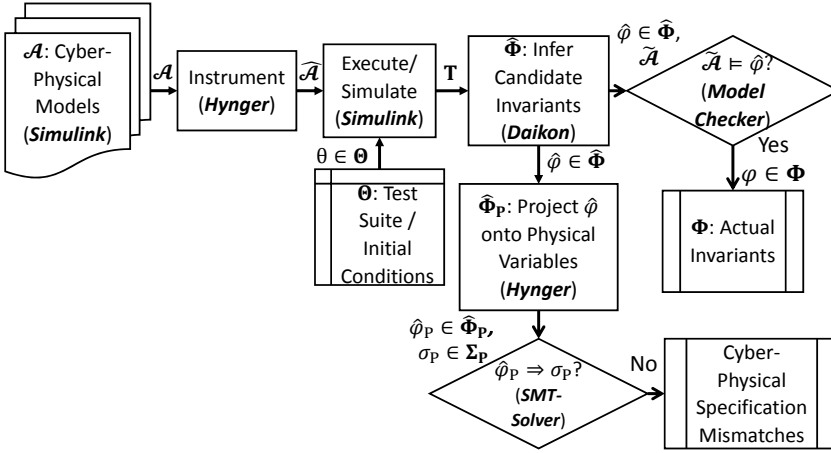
$\mathcal{A}$: Cyber-Physical Models (**Simulink**)

$\mathcal{A}$

Instrument (**Hynger**)

$\widehat{\mathcal{A}}$

Execute/ Simulate (**Simulink**)

**T**

$\widehat{\mathbf{\Phi}}$: Infer Candidate Invariants (**Daikon**)

$\hat{\varphi} \in \widehat{\mathbf{\Phi}}$, $\widetilde{\mathcal{A}}$

$\widetilde{\mathcal{A}} \vDash \hat{\varphi}$? (**Model Checker**)

Yes

$\varphi \in \mathbf{\Phi}$

$\mathbf{\Phi}$: Actual Invariants

$\theta \in \mathbf{\Theta}$

$\mathbf{\Theta}$: Test Suite / Initial Conditions

$\hat{\varphi} \in \widehat{\mathbf{\Phi}}$

$\widehat{\mathbf{\Phi}}_{\mathbf{P}}$: Project $\hat{\varphi}$ onto Physical Variables (**Hynger**)

$\hat{\varphi}_{\mathrm{P}} \in \widehat{\mathbf{\Phi}}_{\mathbf{P}}$, $\sigma_{\mathrm{P}} \in \mathbf{\Sigma}_{\mathbf{P}}$

$\hat{\varphi}_{\mathrm{P}} \Rightarrow \sigma_{\mathrm{P}}$? (**SMT-Solver**)

No

Cyber-Physical Specification Mismatches